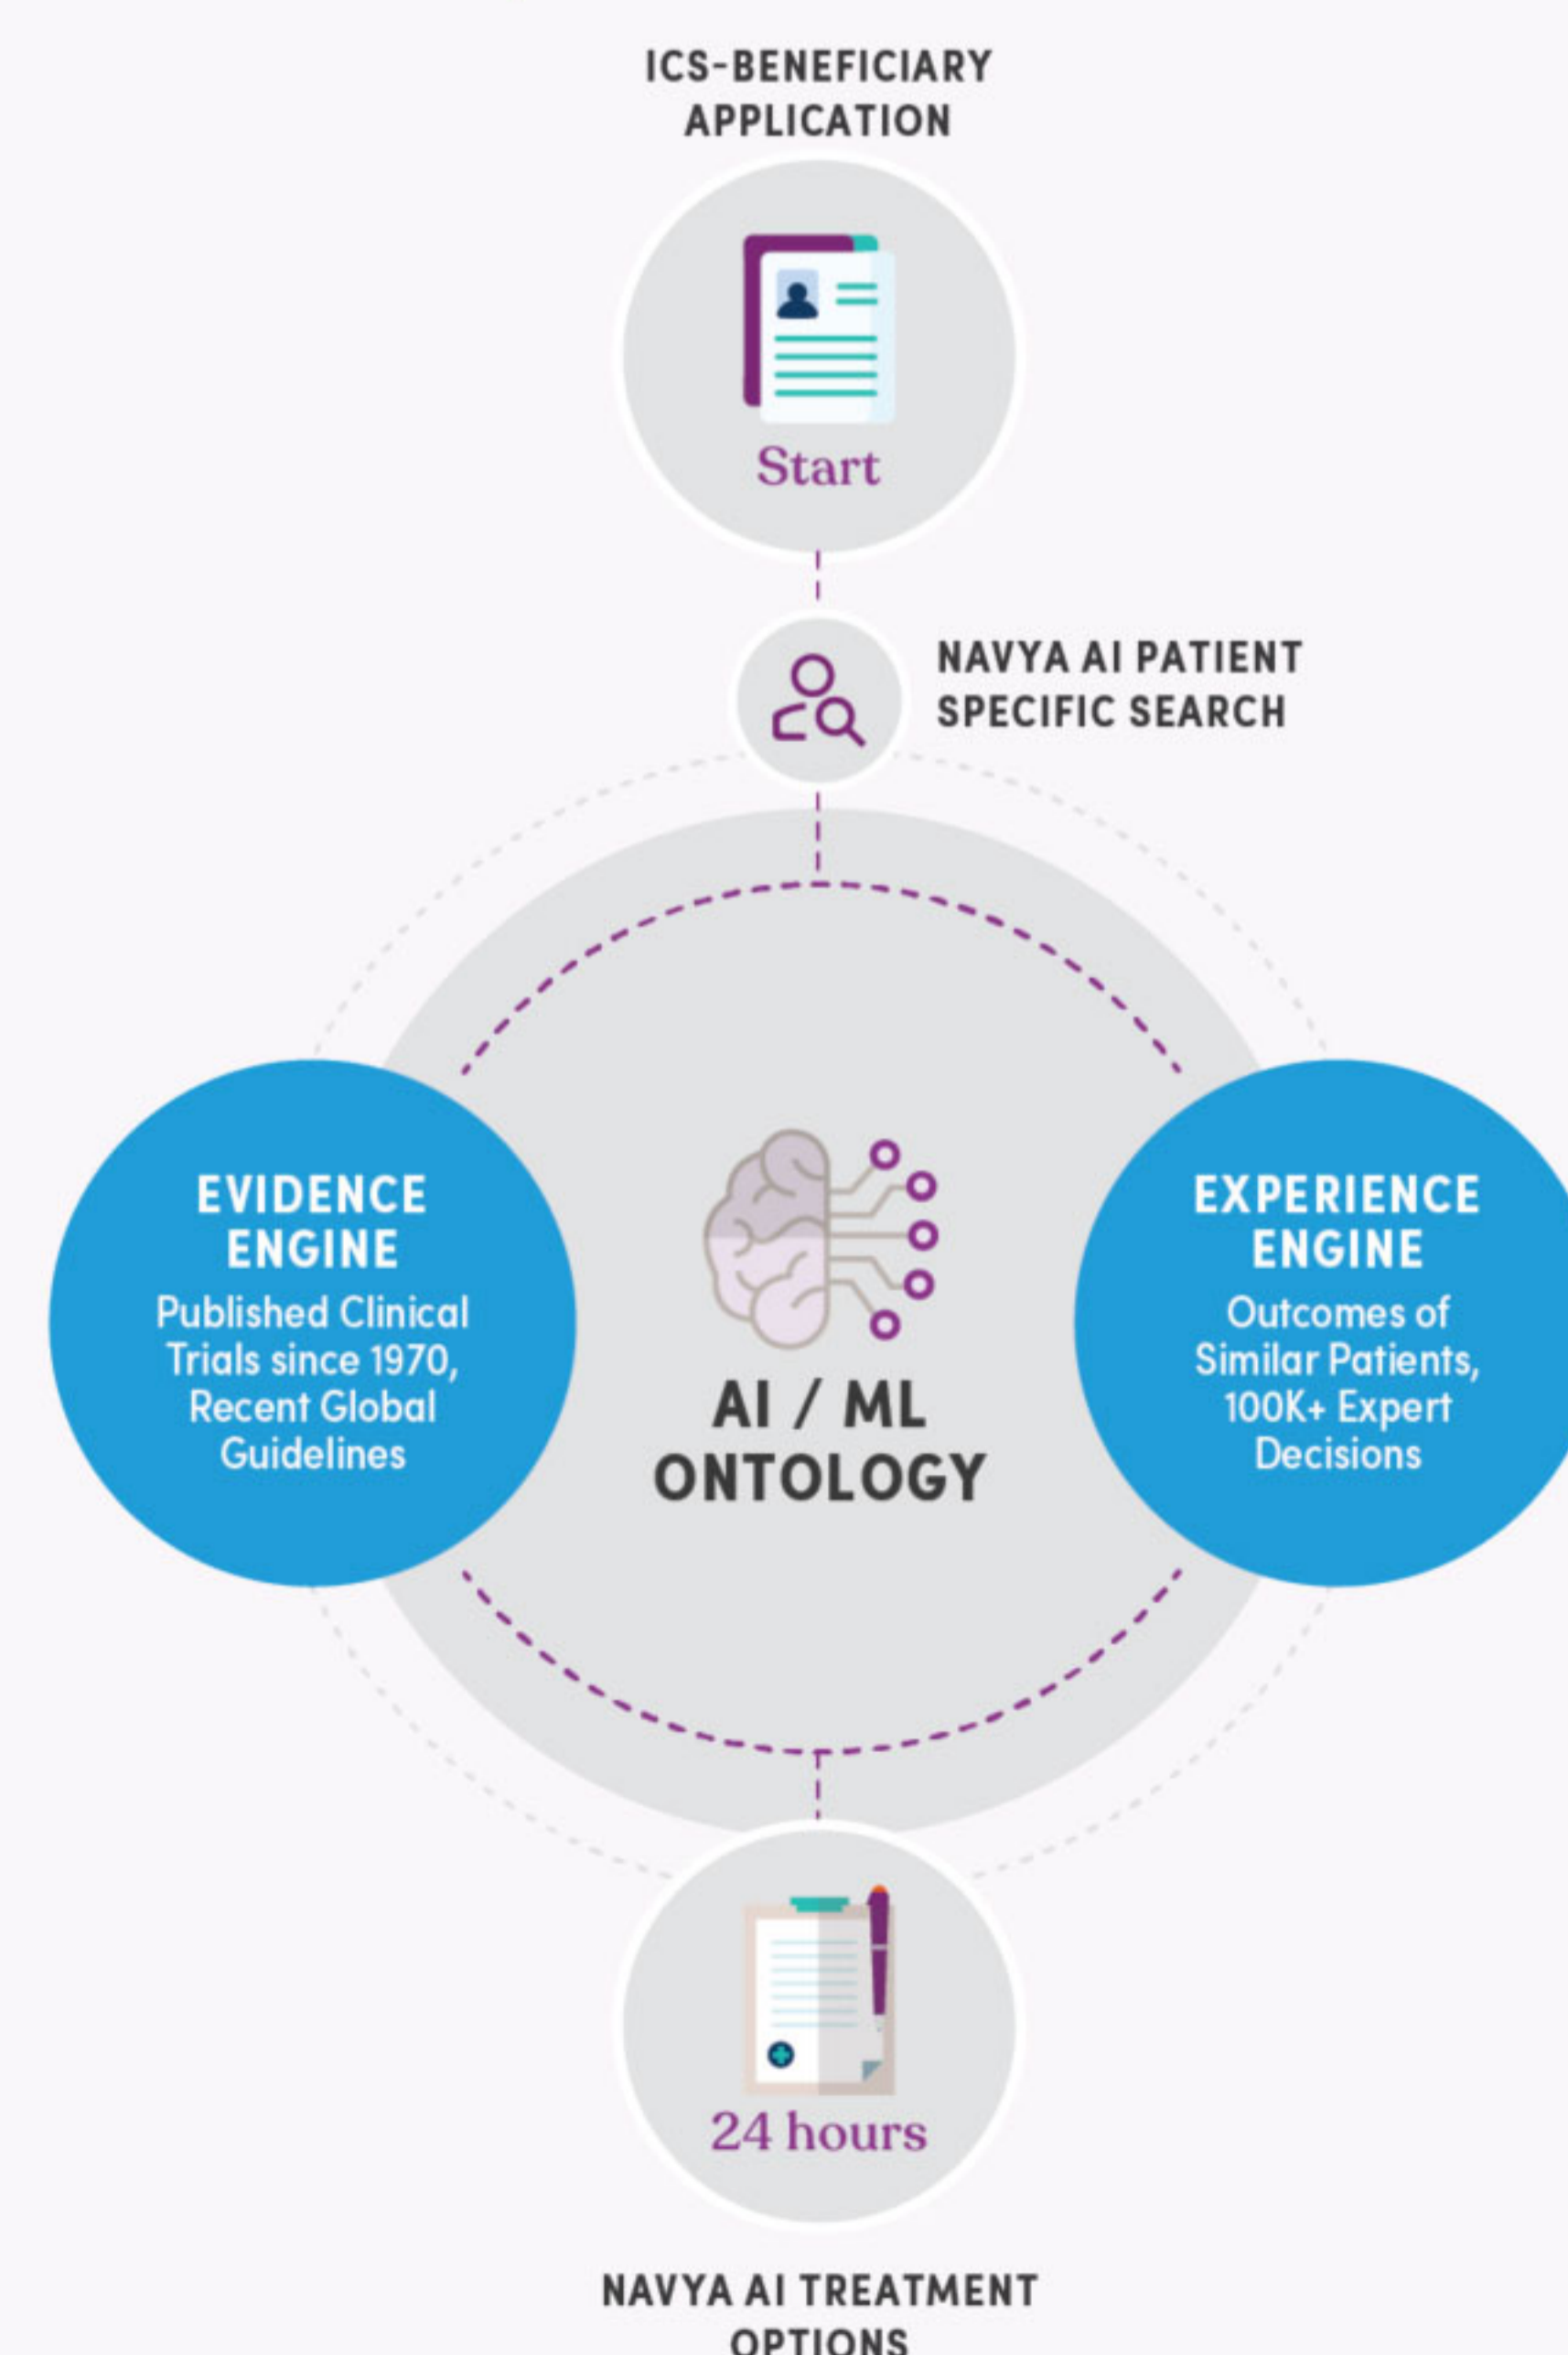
ICS-BENEFICIARY APPLICATION

Start

NAVYA AI PATIENT SPECIFIC SEARCH

EVIDENCE ENGINE
Published Clinical Trials since 1970, Recent Global Guidelines

AI / ML ONTOLOGY

EXPERIENCE ENGINE
Outcomes of Similar Patients, 100K+ Expert Decisions

24 hours

NAVYA AI TREATMENT OPTIONS